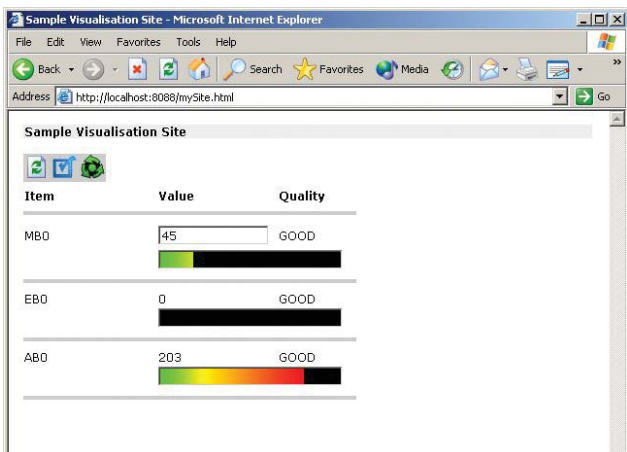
Sample Visualisation Site - Microsoft Internet Explorer

File Edit View Favorites Tools Help

Back Search Favorites Media

Address http://localhost:8088/mySite.html Go

Sample Visualisation Site

| Item | Value | Quality |
|---|---|---|
| MB0 | 45 | GOOD |
| EB0 | 0 | GOOD |
| AB0 | 203 | GOOD |